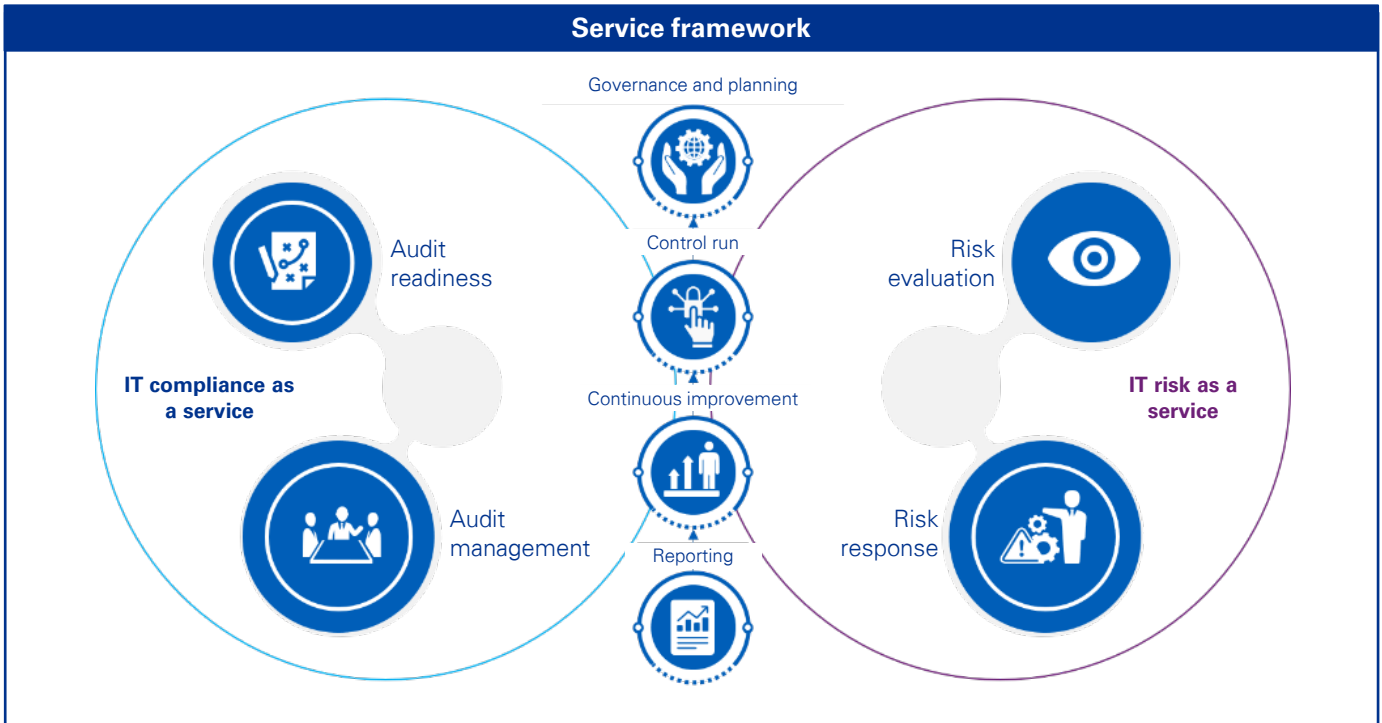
Service framework

Governance and planning

Audit readiness

Risk evaluation

Control run

IT compliance as a service

IT risk as a service

Continuous improvement

Audit management

Risk response

Reporting